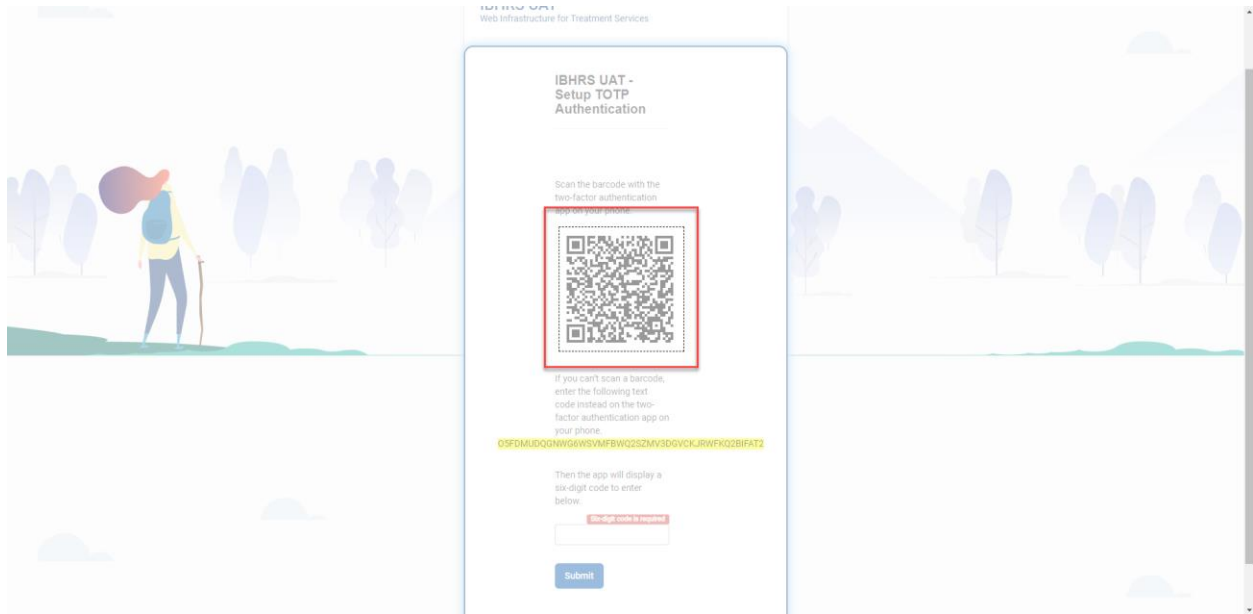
IBHRS UAT
Web Infrastructure for Treatment Services

IBHRS UAT - Setup TOTP Authentication

Scan the barcode with the two-factor authentication app on your phone.

If you can't scan a barcode, enter the following text code instead on the two-factor authentication app on your phone.
O5FDMUDQGNWG6WSVMFBWQ2SZMV3DGVCKJRWFKQ2BIFAT2

Then the app will display a six-digit code to enter below.

Six-digit code is required

Submit